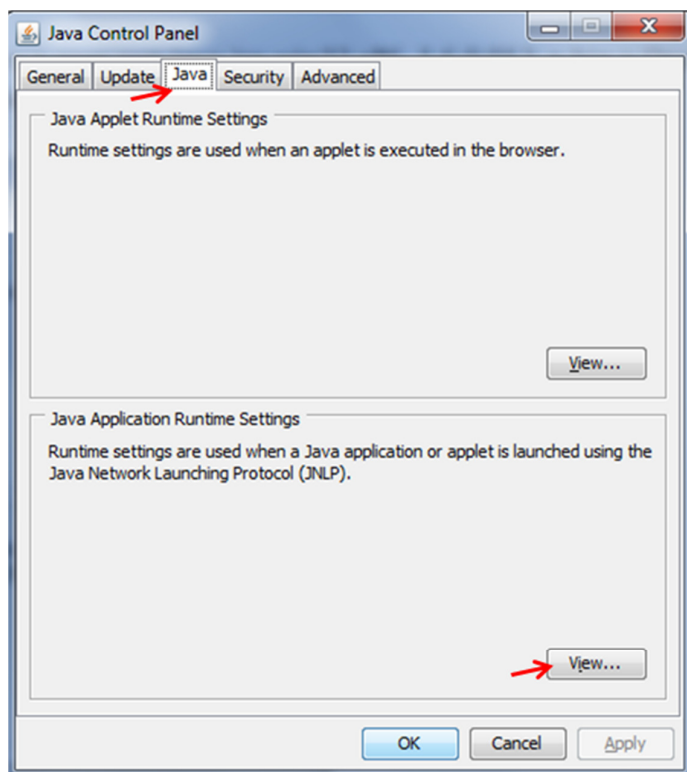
Java Control Panel

General | Update | Java | Security | Advanced

Java Applet Runtime Settings

Runtime settings are used when an applet is executed in the browser.

View...

Java Application Runtime Settings

Runtime settings are used when a Java application or applet is launched using the Java Network Launching Protocol (JNLP).

View...

OK | Cancel | Apply